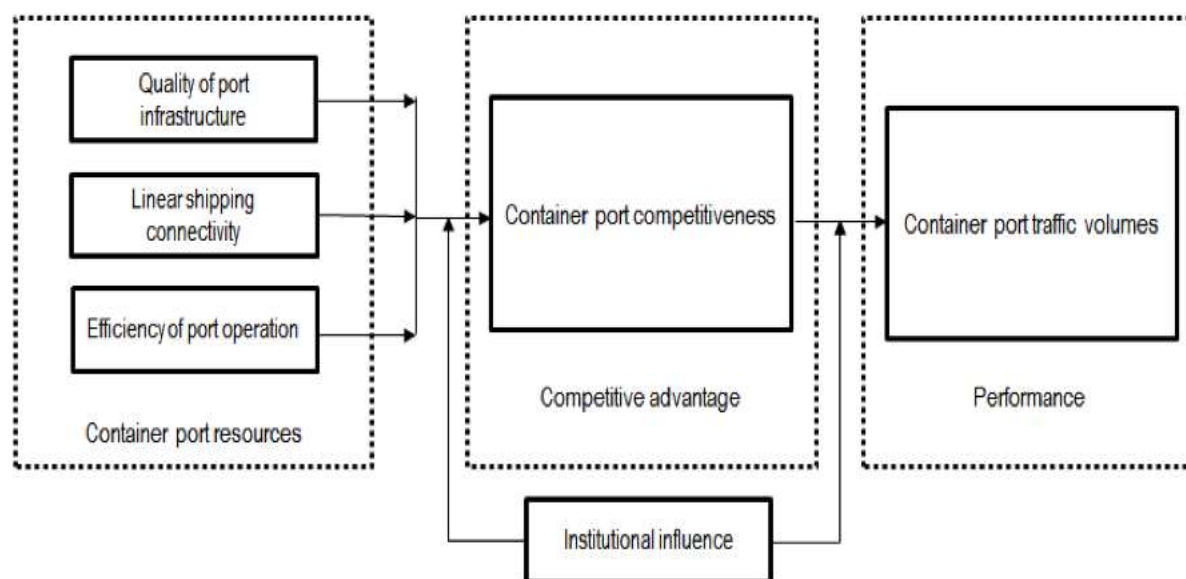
Quality of port infrastructure

Linear shipping connectivity

Efficiency of port operation

Container port resources

Container port competitiveness

Competitive advantage

Container port traffic volumes

Performance

Institutional influence